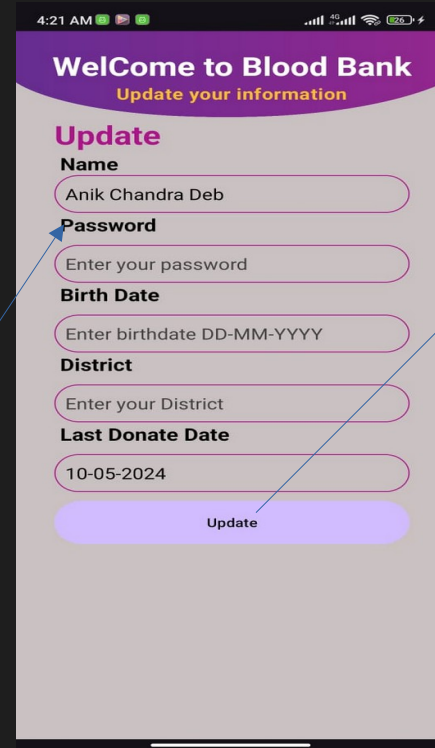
4:21 AM

26

WelCome to Blood Bank
Update your information

Update

Name
Anik Chandra Deb

Password
Enter your password

Birth Date
Enter birthdate DD-MM-YYYY

District
Enter your District

Last Donate Date
10-05-2024

Update